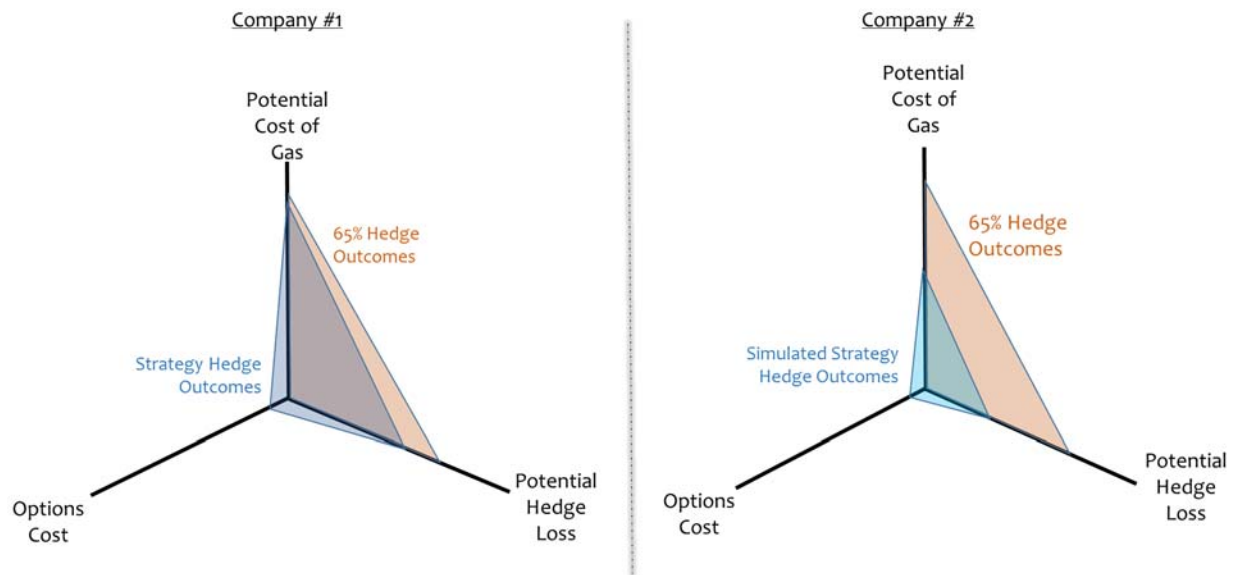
Company #1

Potential Cost of Gas

65% Hedge Outcomes

Strategy Hedge Outcomes

Options Cost

Potential Hedge Loss

Company #2

Potential Cost of Gas

65% Hedge Outcomes

Simulated Strategy Hedge Outcomes

Options Cost

Potential Hedge Loss